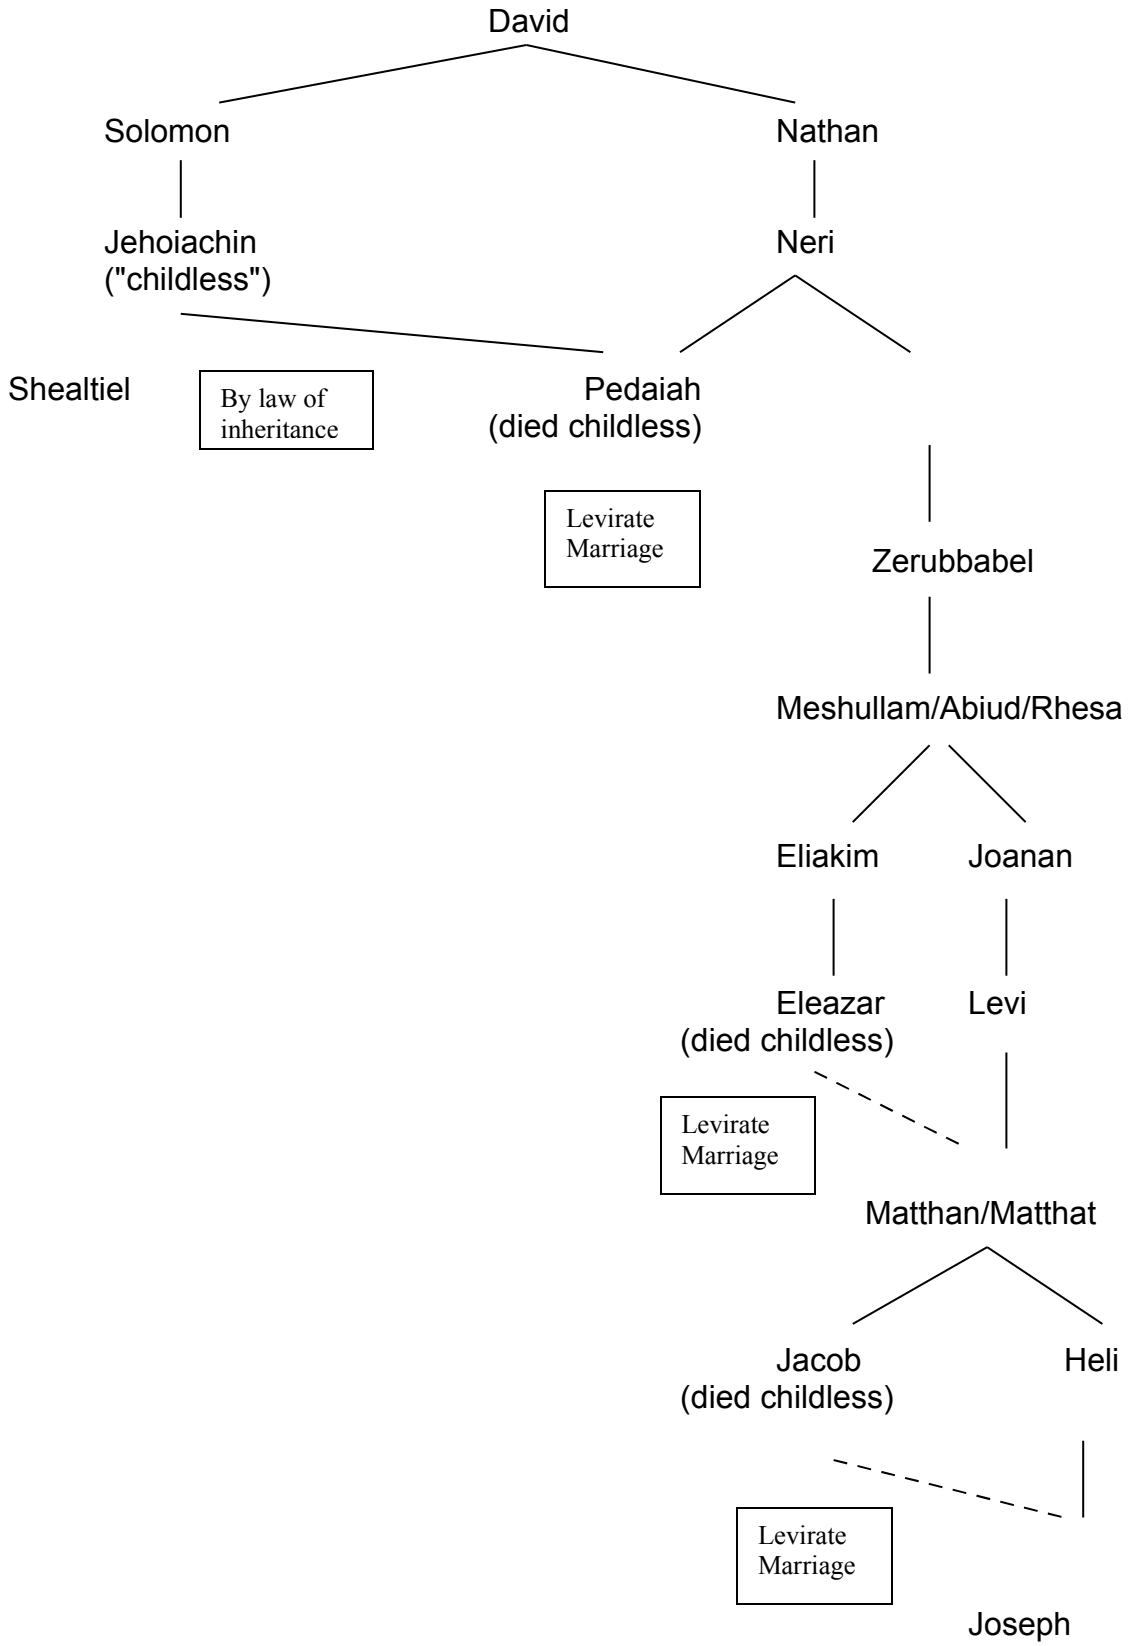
David

Solomon

Nathan

Jehoiachin ("childless")

Neri

Shealtiel

By law of inheritance

Pedaiah (died childless)

Levirate Marriage

Zerubbabel

Meshullam/Abiud/Rhesa

Eliakim

Joanan

Eleazar (died childless)

Levi

Levirate Marriage

Matthan/Matthat

Jacob (died childless)

Heli

Levirate Marriage

Joseph